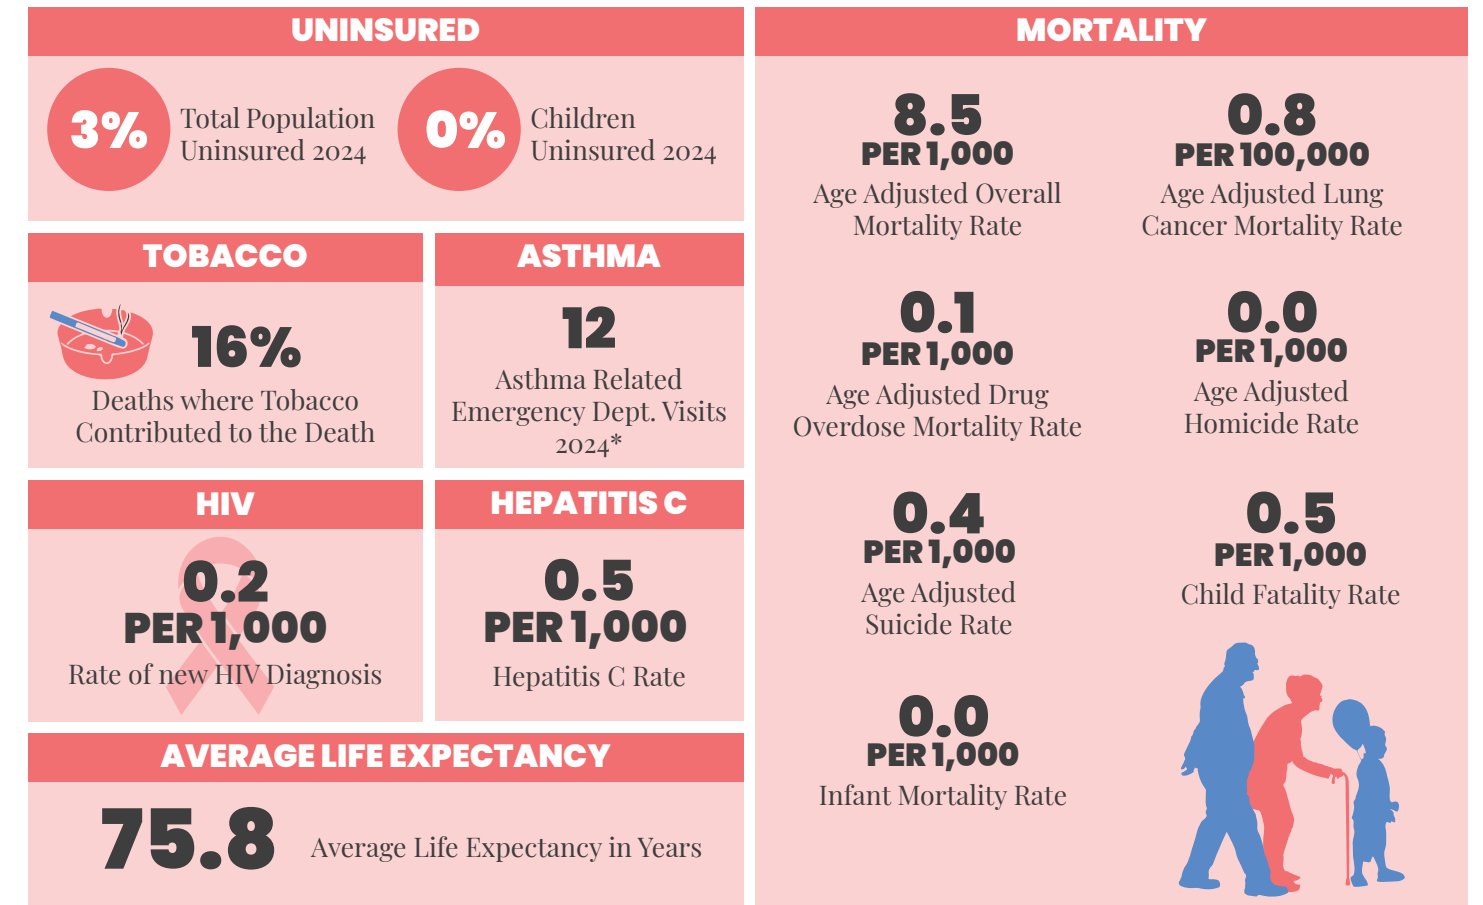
UNINSURED

3% Total Population Uninsured 2024

0% Children Uninsured 2024

TOBACCO

16%
Deaths where Tobacco Contributed to the Death

ASTHMA

12
Asthma Related Emergency Dept. Visits 2024*

HIV

0.2
PER 1,000
Rate of new HIV Diagnosis

HEPATITIS C

0.5
PER 1,000
Hepatitis C Rate

AVERAGE LIFE EXPECTANCY

75.8 Average Life Expectancy in Years

MORTALITY

8.5
PER 1,000
Age Adjusted Overall Mortality Rate

0.8
PER 100,000
Age Adjusted Lung Cancer Mortality Rate

0.1
PER 1,000
Age Adjusted Drug Overdose Mortality Rate

0.0
PER 1,000
Age Adjusted Homicide Rate

0.4
PER 1,000
Age Adjusted Suicide Rate

0.5
PER 1,000
Child Fatality Rate

0.0
PER 1,000
Infant Mortality Rate